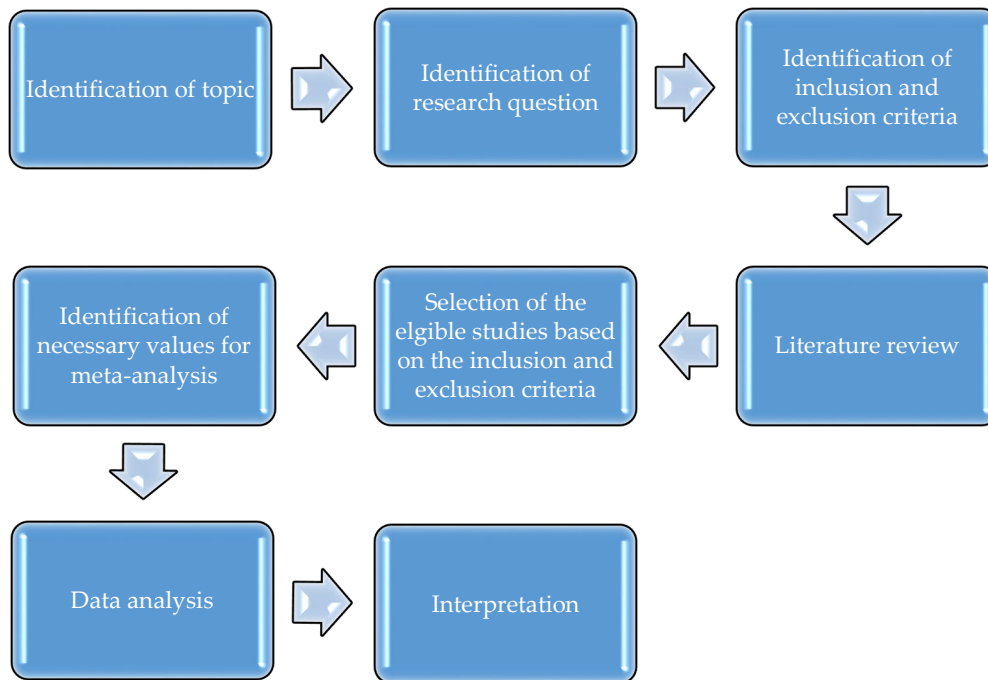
Identification of topic

Identification of research question

Identification of inclusion and exclusion criteria

Literature review

Selection of the elgible studies based on the inclusion and exclusion criteria

Identification of necessary values for meta-analysis

Data analysis

Interpretation